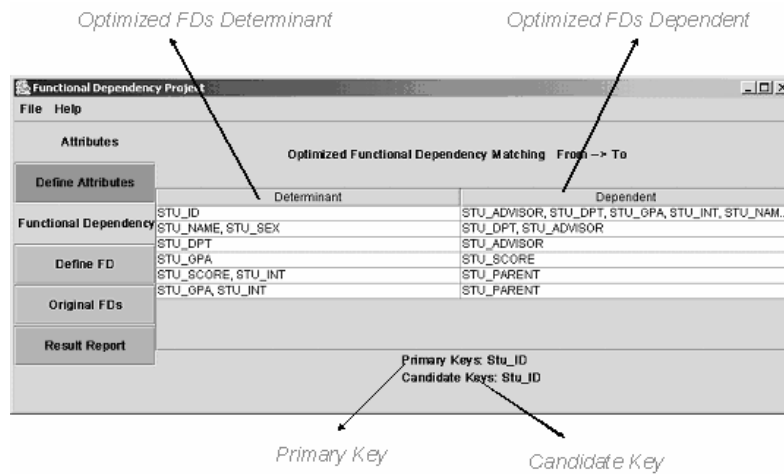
Optimized FDs Determinant

Optimized FDs Dependent

Functional Dependency Project

File Help

Attributes

Define Attributes

Functional Dependency

Define FD

Original FDs

Result Report

Optimized Functional Dependency Matching From --> To

| Determinant | Dependent |
|---|---|
| STU_ID | STU_ADVISOR, STU_DPT, STU_GPA, STU_INT, STU_NAM... |
| STU_NAME, STU_SEX | STU_DPT, STU_ADVISOR |
| STU_DPT | STU_ADVISOR |
| STU_GPA | STU_SCORE |
| STU_SCORE, STU_INT | STU_PARENT |
| STU_GPA, STU_INT | STU_PARENT |

Primary Keys: Stu_ID

Candidate Keys: Stu_ID

Primary Key

Candidate Key